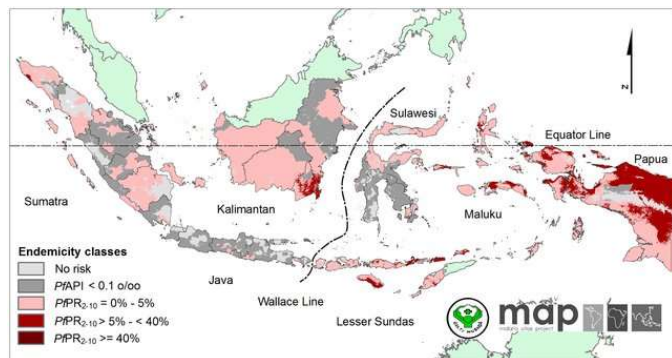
N

Sulawesi

Equator Line

Papua

Sumatra

Kalimantan

Maluku

Java

Wallace Line

Lesser Sundas

Endemicity classes

No risk

*Pf*API < 0.1 o/oo

*Pf*PR$_{2-10}$ = 0% - 5%

*Pf*PR$_{2-10}$ > 5% - < 40%

*Pf*PR$_{2-10}$ >= 40%

map
malaria atlas project